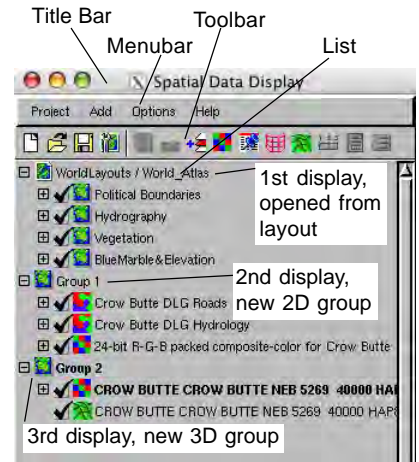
Title Bar
Menubar
Toolbar
List

Spatial Data Display

Project Add Options Help

WorldLayouts / World_Atlas
Political Boundaries
Hydrography
Vegetation
BlueMarble&Elevation

1st display, opened from layout

Group 1
Crow Butte DLG Roads
Crow Butte DLG Hydrology
24-bit R-G-B packed composite-color for Crow Butte

2nd display, new 2D group

Group 2
CROW BUTTE CROW BUTTE NEB 5269 40000 HAP
CROW BUTTE CROW BUTTE NEB 5269 40000 HAP

3rd display, new 3D group